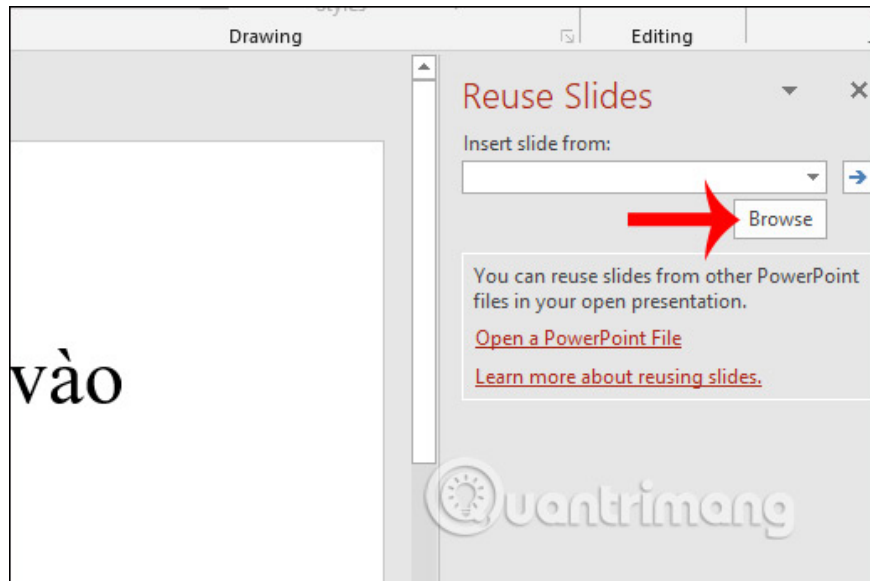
Styles

Drawing

Editing

vào

Reuse Slides

Insert slide from:

Browse

You can reuse slides from other PowerPoint files in your open presentation.

Open a PowerPoint File

Learn more about reusing slides.

Quantrimang